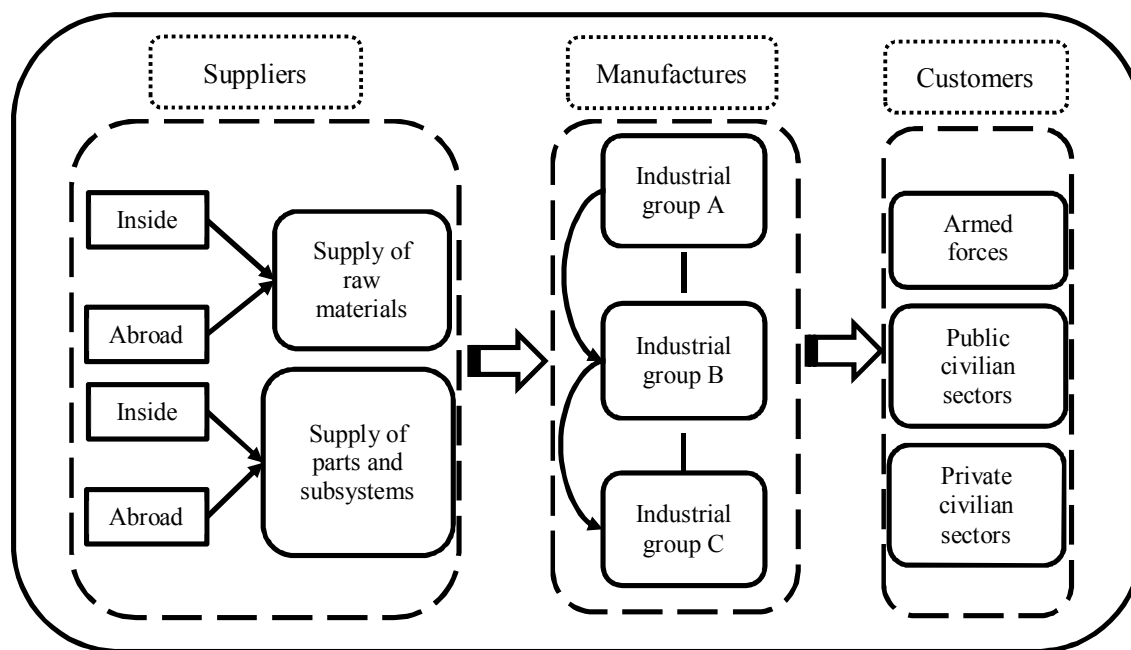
Suppliers

Inside

Abroad

Supply of raw materials

Inside

Abroad

Supply of parts and subsystems

Manufactures

Industrial group A

Industrial group B

Industrial group C

Customers

Armed forces

Public civilian sectors

Private civilian sectors